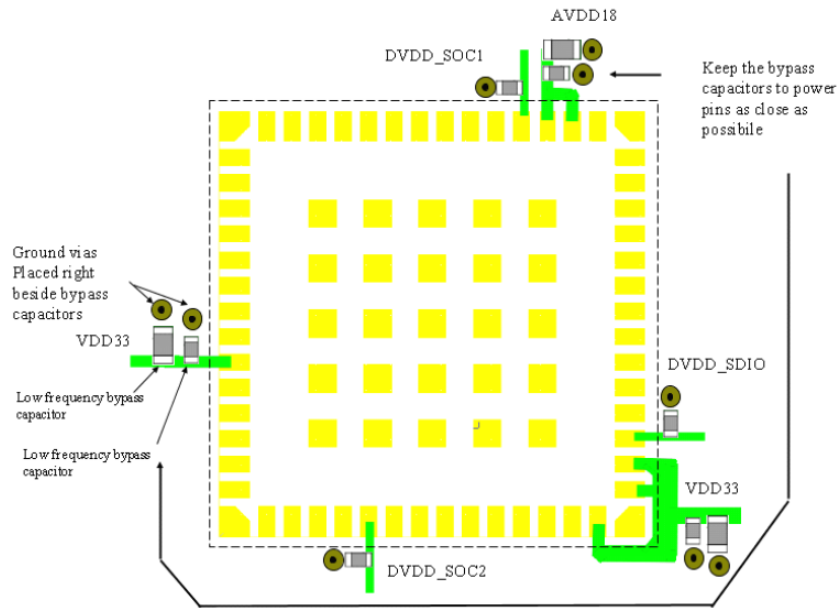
AVDD18

DVDD_SOC1

Keep the bypass capacitors to power pins as close as possibile

Ground vias Placed right beside bypass capacitors

VDD33

Low frequency bypass capacitor

Low frequency bypass capacitor

DVDD_SDIO

VDD33

DVDD_SOC2